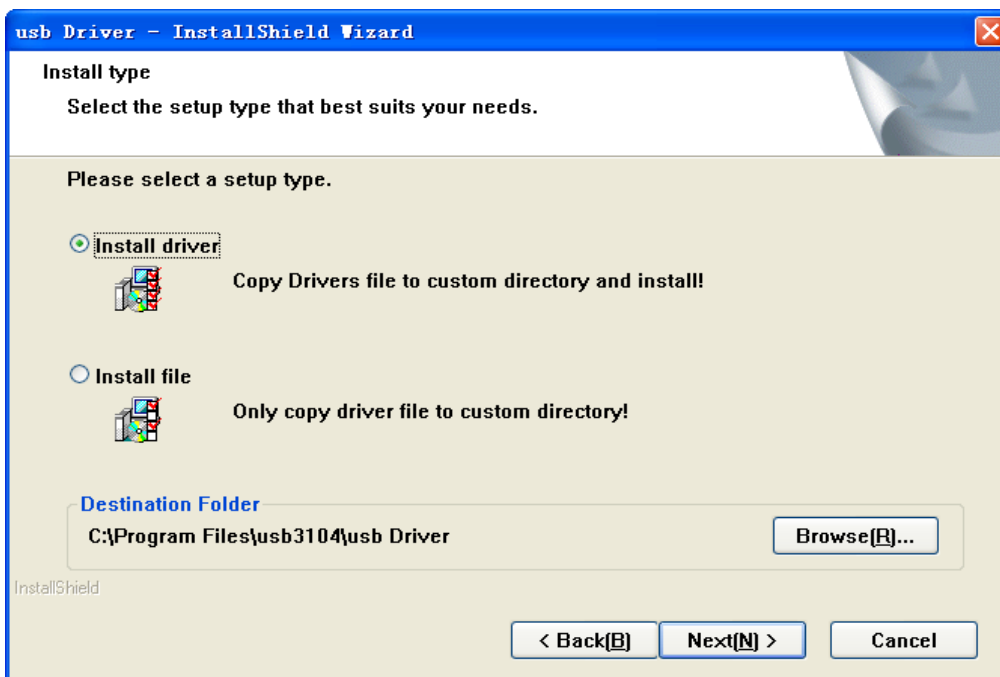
usb Driver - InstallShield Wizard

Install type

Select the setup type that best suits your needs.

Please select a setup type.

Install driver

Copy Drivers file to custom directory and install!

Install file

Only copy driver file to custom directory!

Destination Folder

C:\Program Files\usb3104\usb Driver

Browse(R)...

InstallShield

< Back(B)

Next(N) >

Cancel